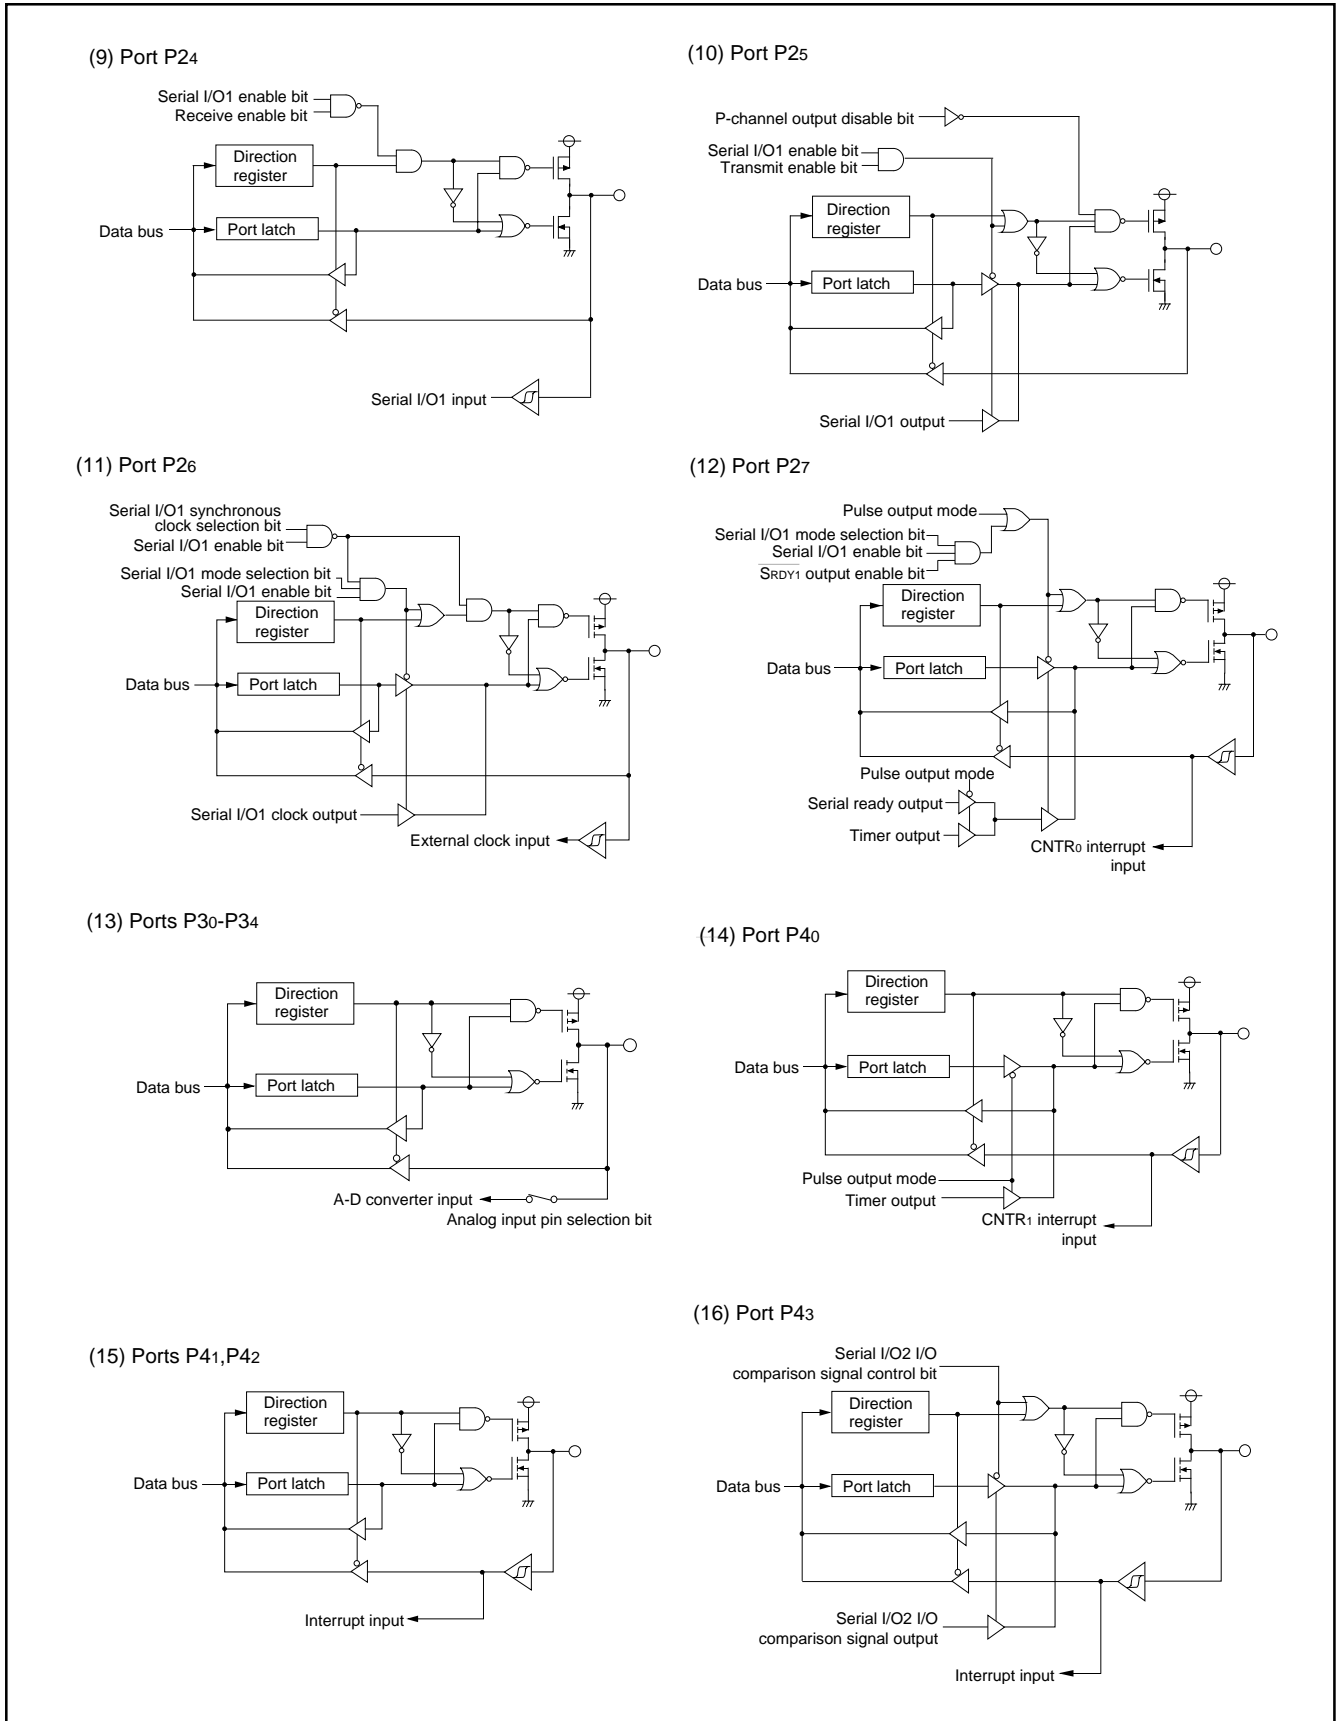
(9) Port P2$_4$

Serial I/O1 enable bit
Receive enable bit
Direction register
Data bus
Port latch
Serial I/O1 input

(10) Port P2$_5$

P-channel output disable bit
Serial I/O1 enable bit
Transmit enable bit
Direction register
Data bus
Port latch
Serial I/O1 output

(11) Port P2$_6$

Serial I/O1 synchronous clock selection bit
Serial I/O1 enable bit
Serial I/O1 mode selection bit
Serial I/O1 enable bit
Direction register
Data bus
Port latch
Serial I/O1 clock output
External clock input

(12) Port P2$_7$

Pulse output mode
Serial I/O1 mode selection bit
Serial I/O1 enable bit
$\overline{S_{RDY1}}$ output enable bit
Direction register
Data bus
Port latch
Pulse output mode
Serial ready output
Timer output
CNTR$_0$ interrupt input

(13) Ports P3$_0$-P3$_4$

Direction register
Data bus
Port latch
A-D converter input
Analog input pin selection bit

(14) Port P4$_0$

Direction register
Data bus
Port latch
Pulse output mode
Timer output
CNTR$_1$ interrupt input

(15) Ports P4$_1$,P4$_2$

Direction register
Data bus
Port latch
Interrupt input

(16) Port P4$_3$

Serial I/O2 I/O comparison signal control bit
Direction register
Data bus
Port latch
Serial I/O2 I/O comparison signal output
Interrupt input